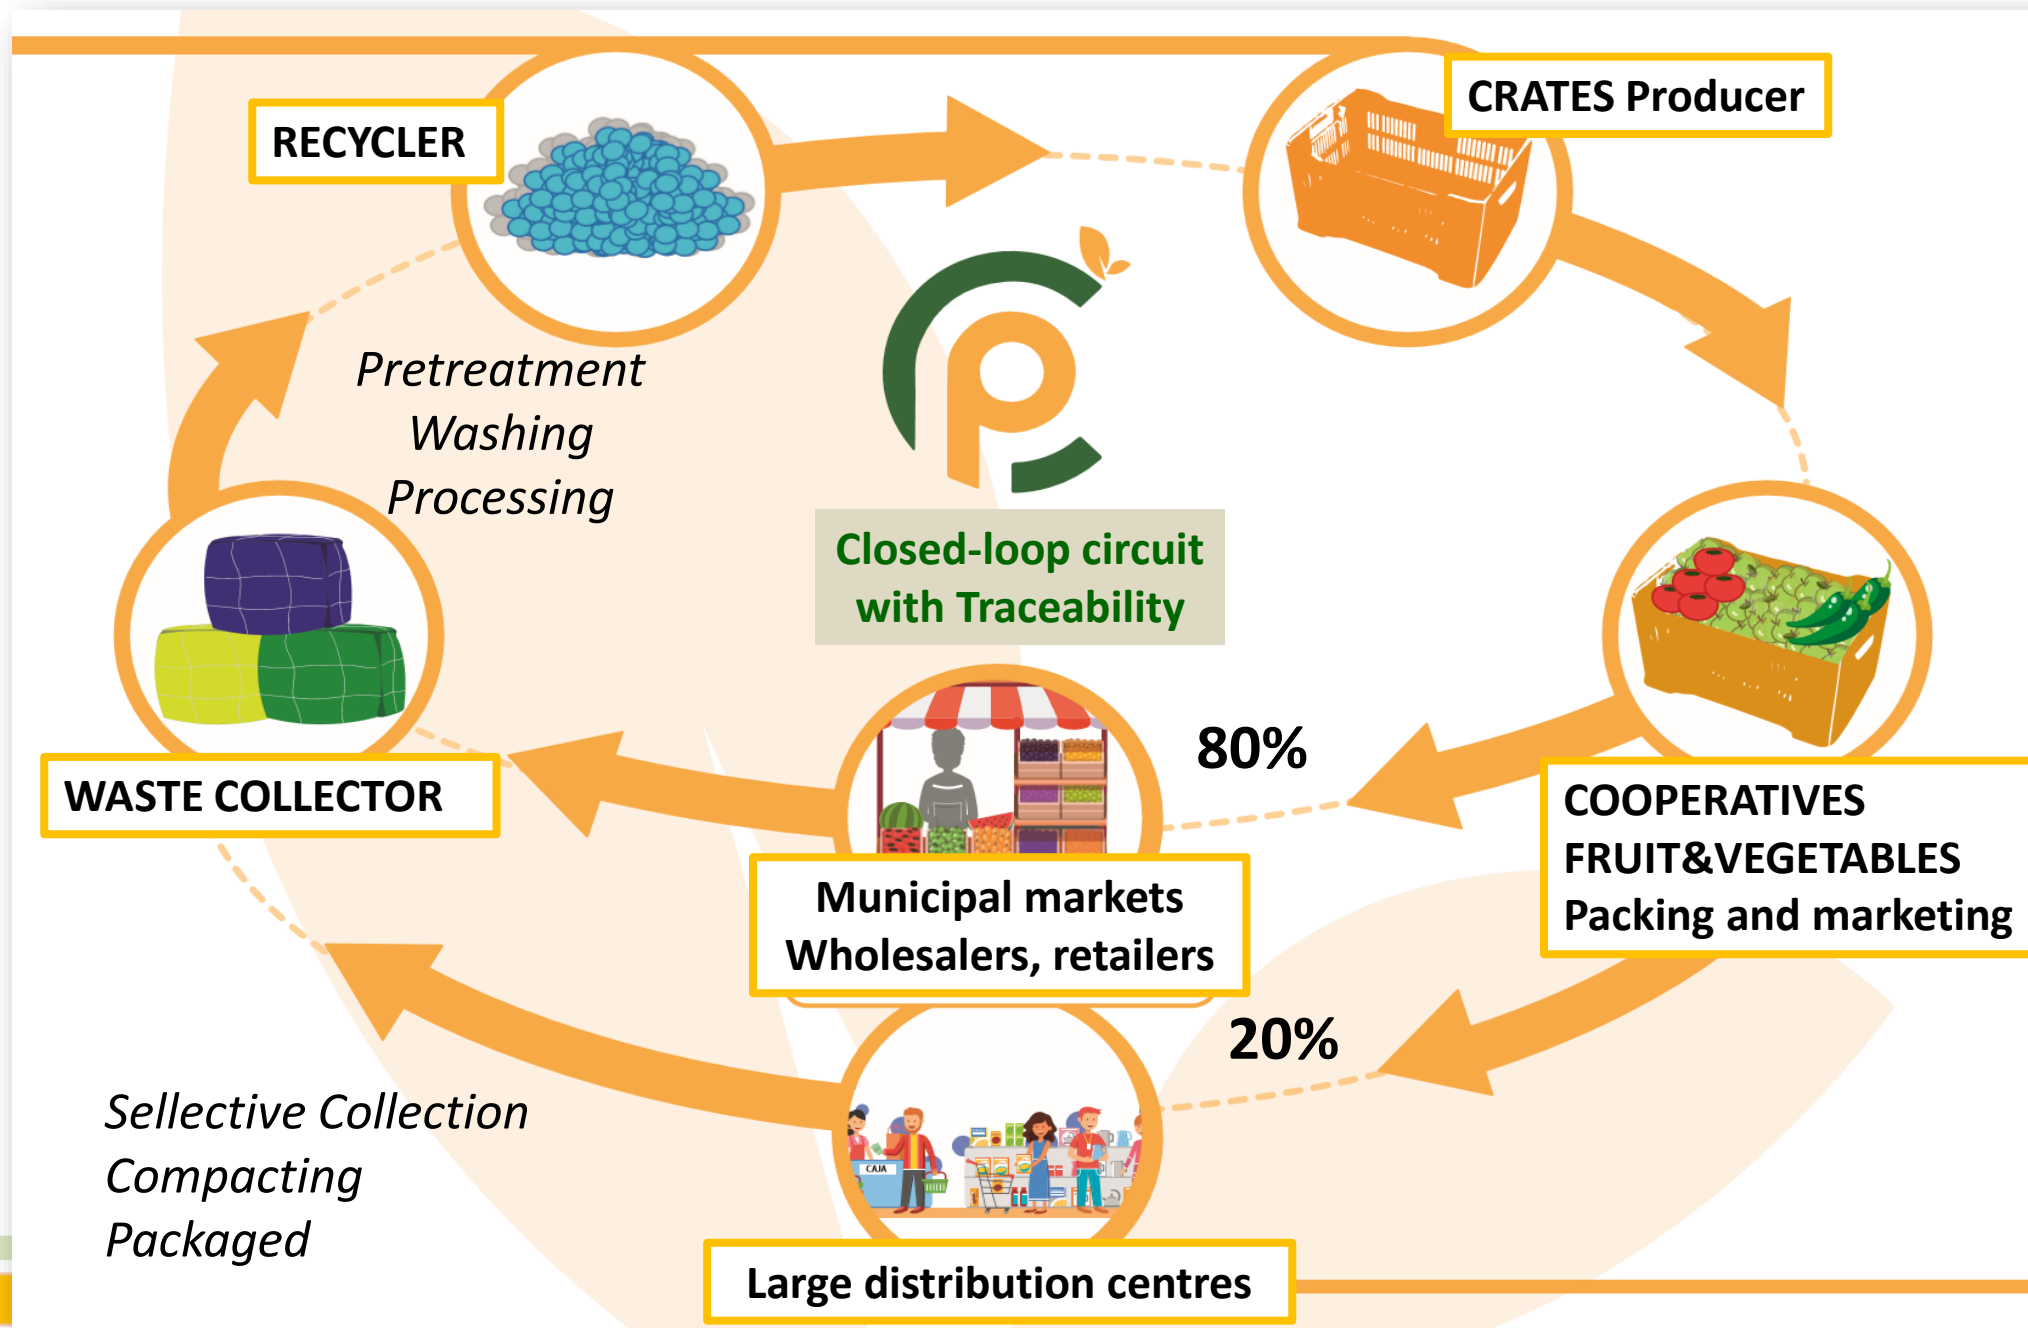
RECYCLER

CRATES Producer

Pretreatment
Washing
Processing

Closed-loop circuit with Traceability

WASTE COLLECTOR

80%

COOPERATIVES
FRUIT&VEGETABLES
Packing and marketing

Municipal markets
Wholesalers, retailers

20%

CAJA

Sellective Collection
Compacting
Packaged

Large distribution centres